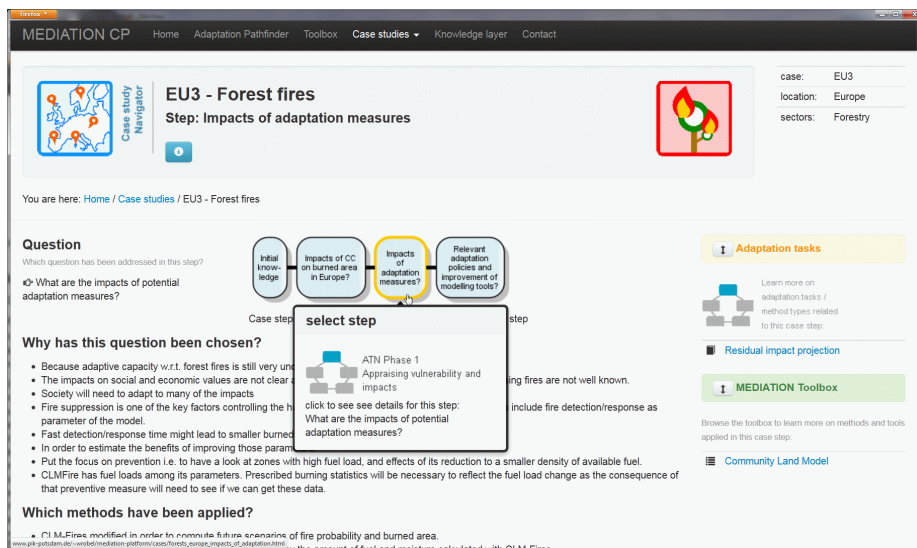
Firefox

MEDIATION CP Home Adaptation Pathfinder Toolbox Case studies Knowledge layer Contact

Case study Navigator

EU3 - Forest fires

Step: Impacts of adaptation measures

| case: | EU3 |
|---|---|
| location: | Europe |
| sectors: | Forestry |

You are here: Home / Case studies / EU3 - Forest fires

Question

Which question has been addressed in this step?

What are the impacts of potential adaptation measures?

Initial knowledge

Impacts of CC on burned area in Europe?

Impacts of adaptation measures?

Relevant adaptation policies and improvement of modelling tools?

Case step

step

select step

ATN Phase 1
Appraising vulnerability and impacts

click to see details for this step:
What are the impacts of potential adaptation measures?

Why has this question been chosen?

- Because adaptive capacity w.r.t. forest fires is still very un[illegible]
- The impacts on social and economic values are not clear a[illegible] ing fires are not well known.
- Society will need to adapt to many of the impacts
- Fire suppression is one of the key factors controlling the h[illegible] include fire detection/response as parameter of the model.
- Fast detection/response time might lead to smaller burned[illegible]
- In order to estimate the benefits of improving those param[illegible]
- Put the focus on prevention i.e. to have a look at zones with high fuel load, and effects of its reduction to a smaller density of available fuel.
- CLMFire has fuel loads among its parameters. Prescribed burning statistics will be necessary to reflect the fuel load change as the consequence of that preventive measure will need to see if we can get these data.

Which methods have been applied?

- CLM-Fires modified in order to compute future scenarios of fire probability and burned area.

Adaptation tasks

Learn more on adaptation tasks / method types related to this case step:

Residual impact projection

MEDIATION Toolbox

Browse the toolbox to learn more on methods and tools applied in this case step:

Community Land Model

www.pik-potsdam.de/~wrobel/mediation-platform/cases/forests_europe_impacts_of_adaptation.html